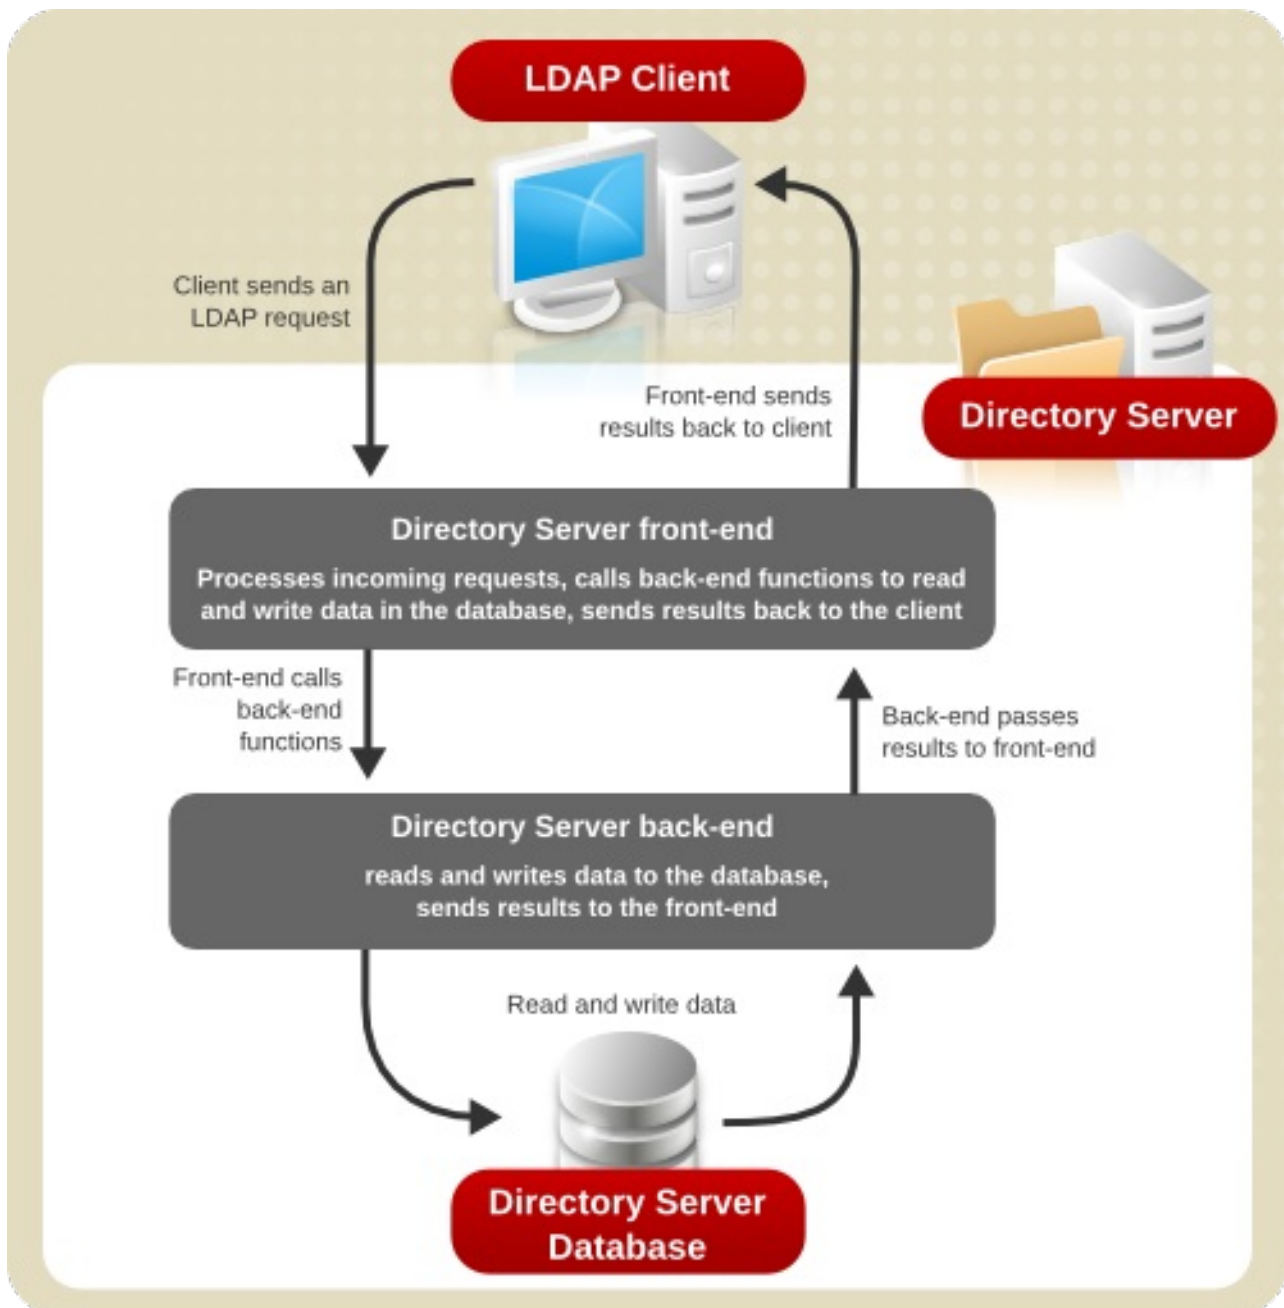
LDAP Client

Client sends an LDAP request

Front-end sends results back to client

Directory Server

Directory Server front-end

Processes incoming requests, calls back-end functions to read and write data in the database, sends results back to the client

Front-end calls back-end functions

Back-end passes results to front-end

Directory Server back-end

reads and writes data to the database, sends results to the front-end

Read and write data

Directory Server Database